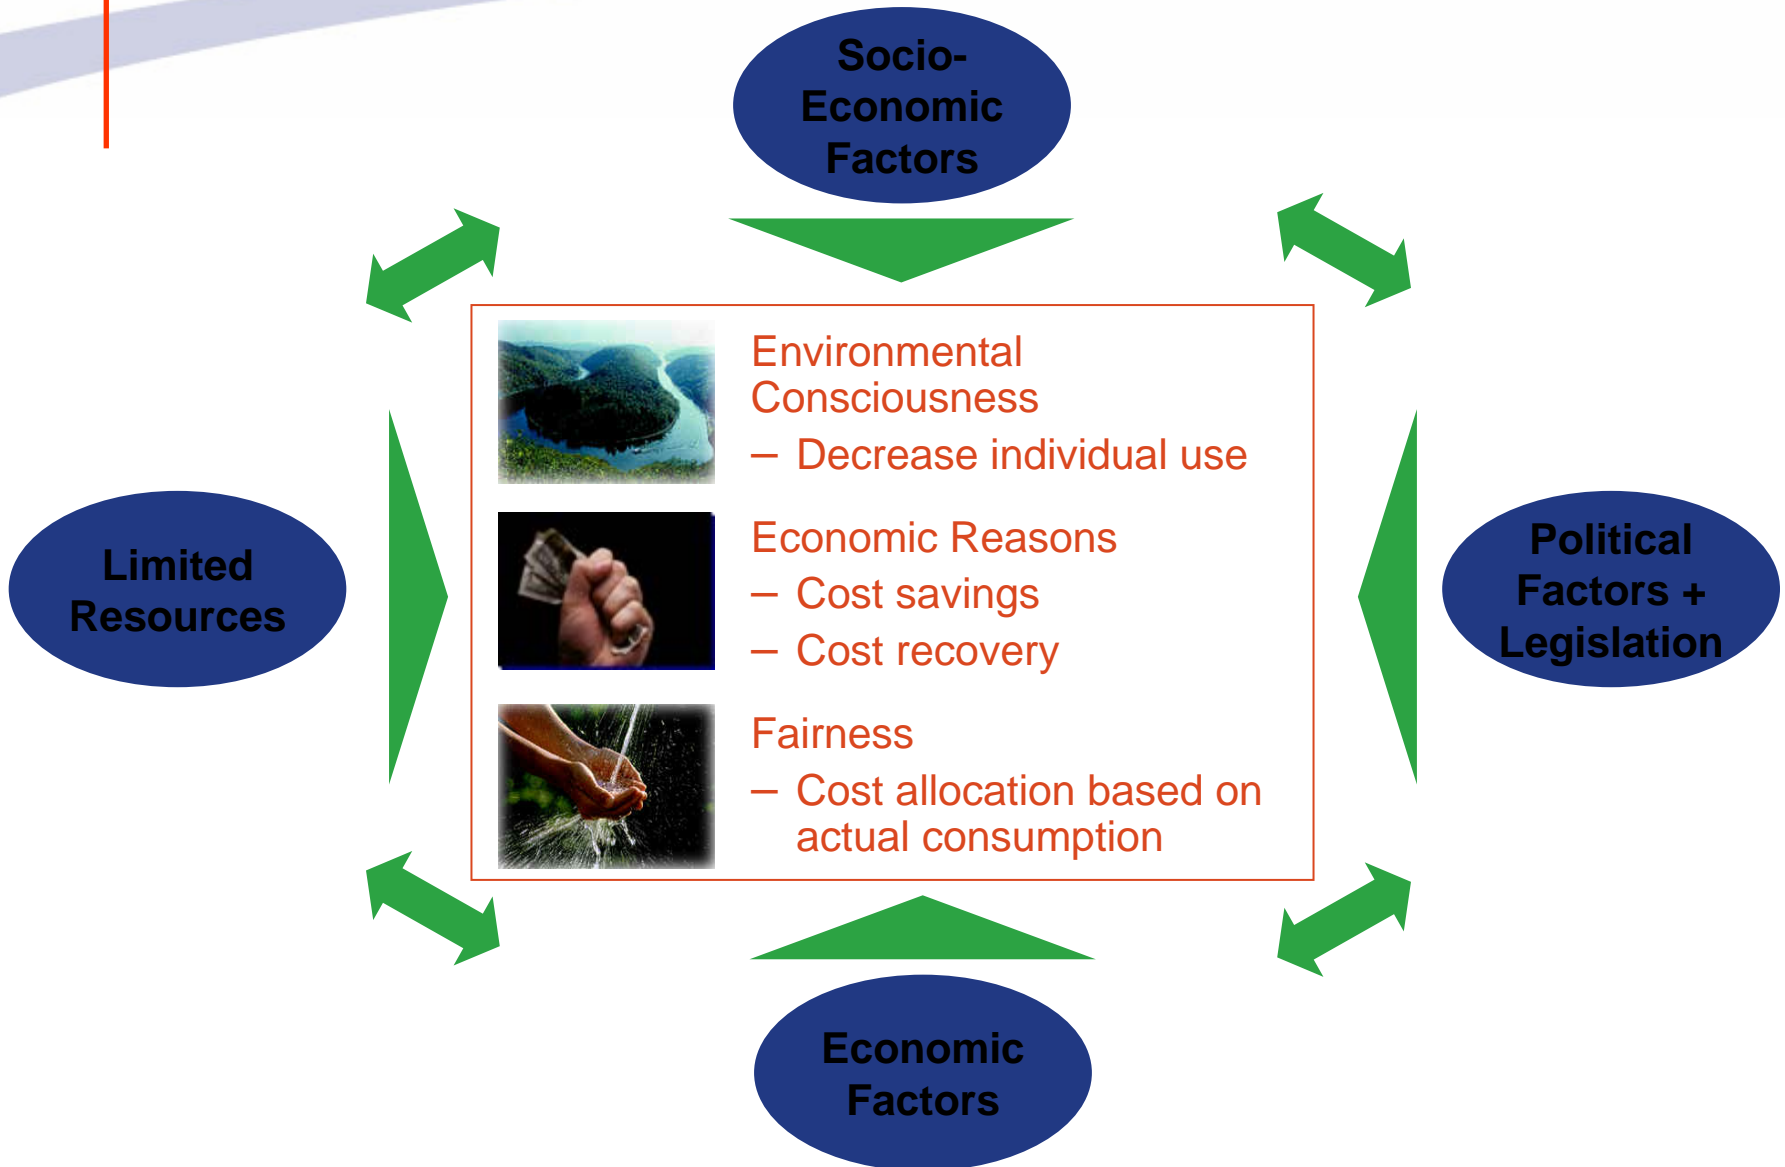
Socio-Economic Factors

Limited Resources

Environmental Consciousness
– Decrease individual use

Economic Reasons
– Cost savings
– Cost recovery

Fairness
– Cost allocation based on actual consumption

Political Factors + Legislation

Economic Factors